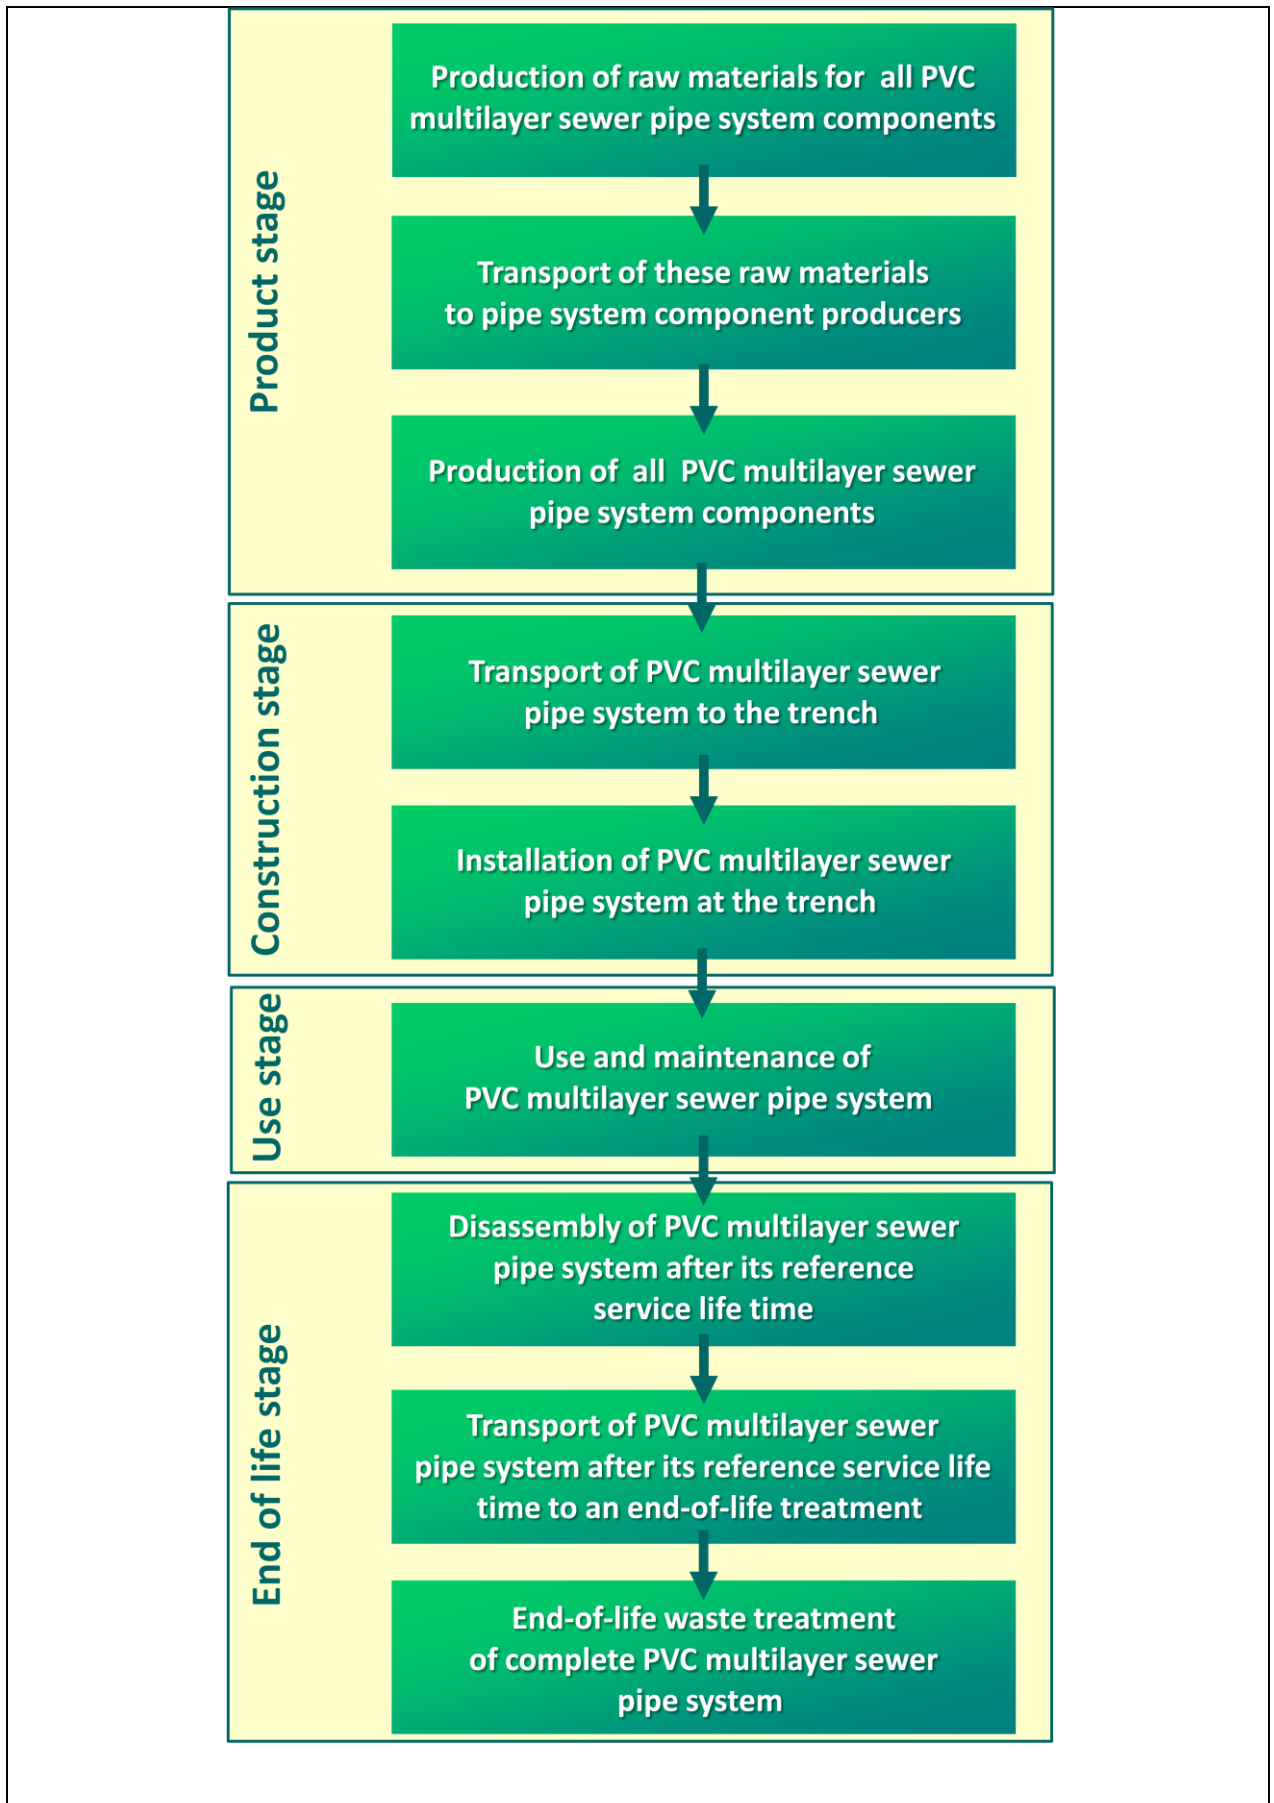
Product stage

Production of raw materials for all PVC multilayer sewer pipe system components

Transport of these raw materials to pipe system component producers

Production of all PVC multilayer sewer pipe system components

Construction stage

Transport of PVC multilayer sewer pipe system to the trench

Installation of PVC multilayer sewer pipe system at the trench

Use stage

Use and maintenance of PVC multilayer sewer pipe system

End of life stage

Disassembly of PVC multilayer sewer pipe system after its reference service life time

Transport of PVC multilayer sewer pipe system after its reference service life time to an end-of-life treatment

End-of-life waste treatment of complete PVC multilayer sewer pipe system